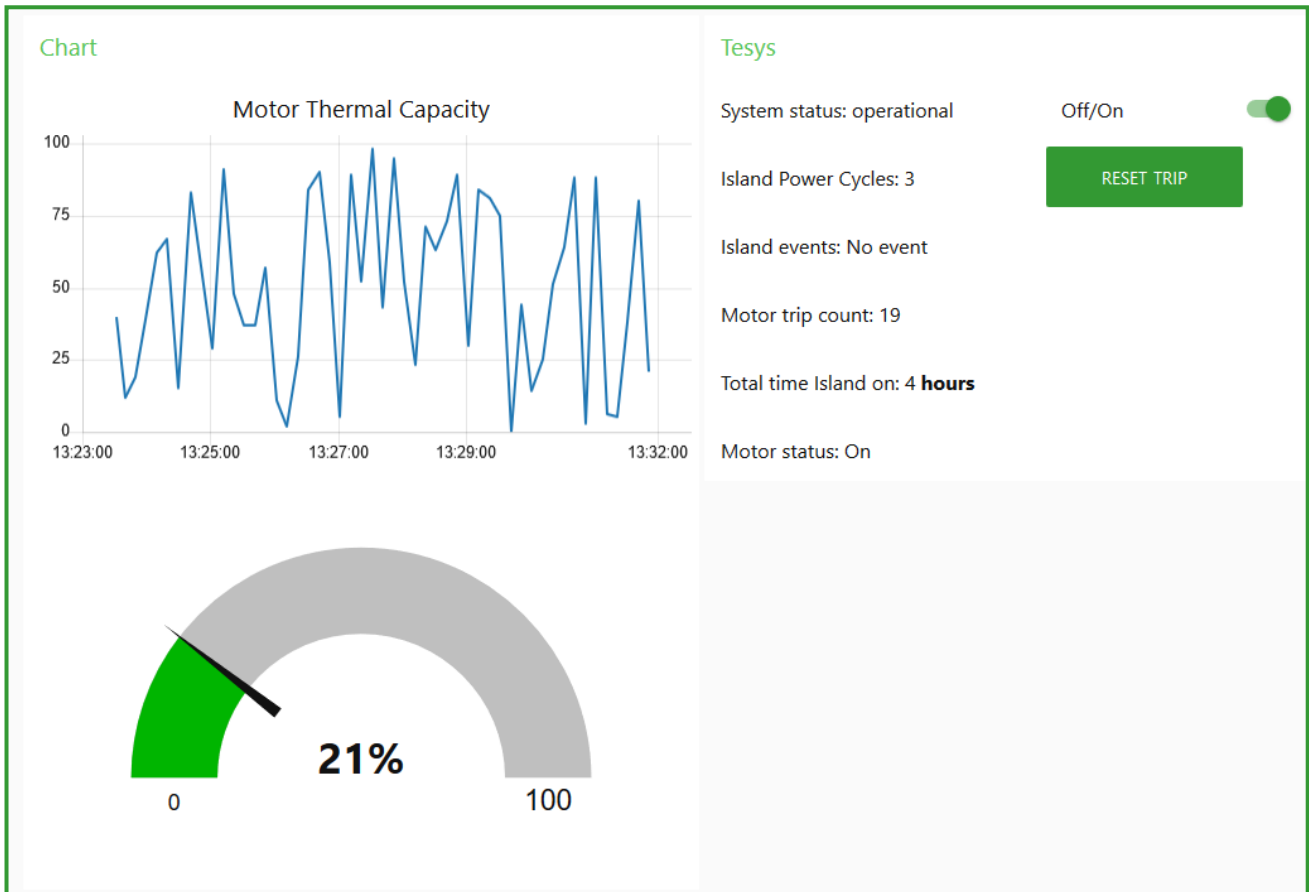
Chart

Motor Thermal Capacity

100
75
50
25
0
13:23:00
13:25:00
13:27:00
13:29:00
13:32:00

21%

0
100

Tesys

System status: operational

Off/On

Island Power Cycles: 3

RESET TRIP

Island events: No event

Motor trip count: 19

Total time Island on: 4 **hours**

Motor status: On